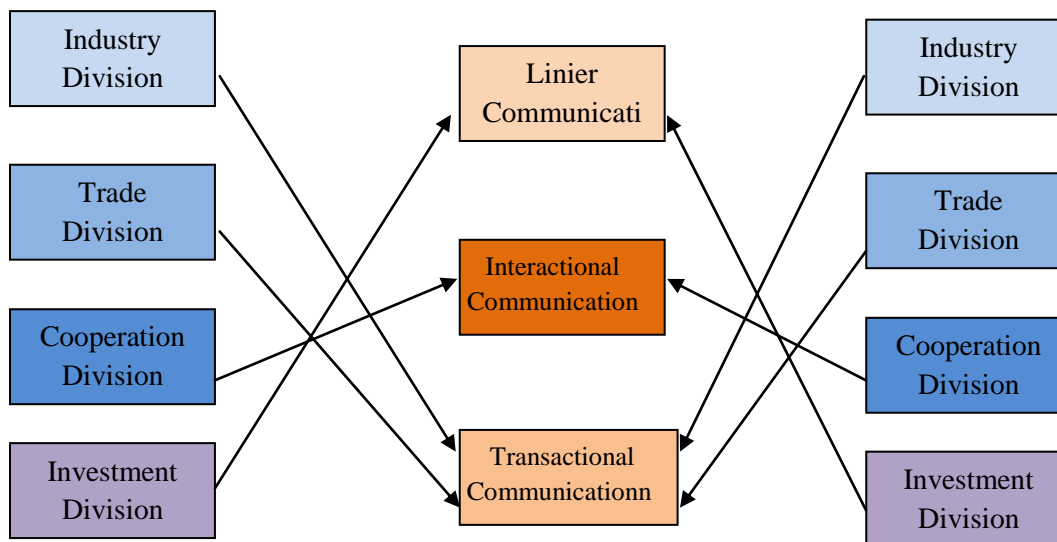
Industry Division

Trade Division

Cooperation Division

Investment Division

Linier Communicati

Interactional Communication

Transactional Communicationn

Industry Division

Trade Division

Cooperation Division

Investment Division